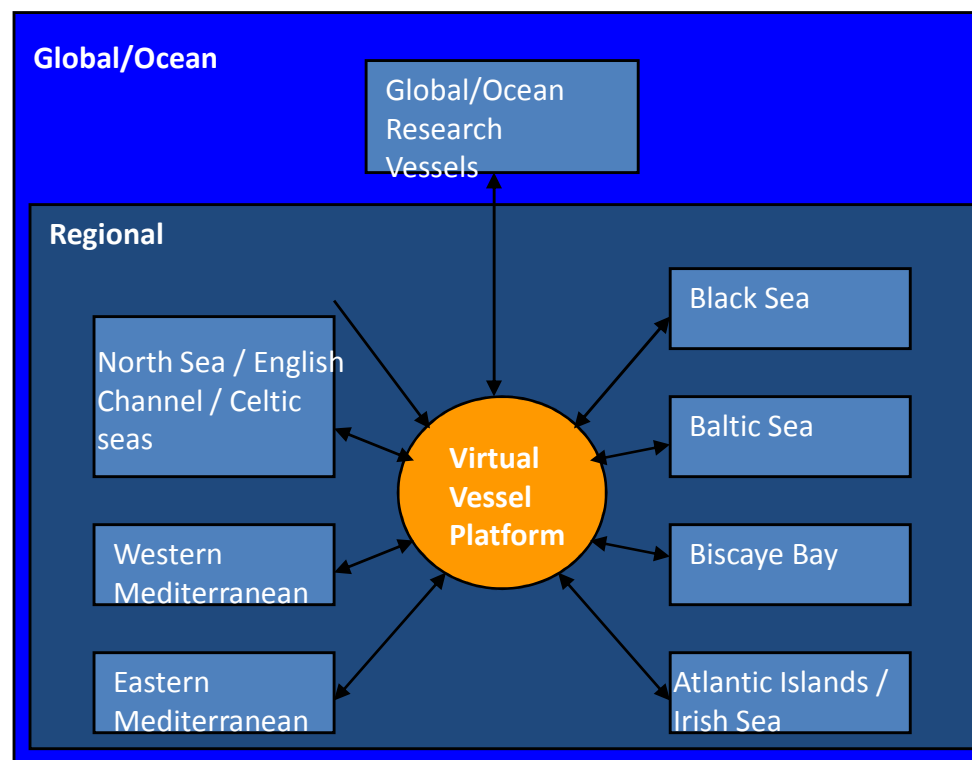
Global/Ocean

Global/Ocean Research Vessels

Regional

North Sea / English Channel / Celtic seas

Western Mediterranean

Eastern Mediterranean

Virtual Vessel Platform

Black Sea

Baltic Sea

Biscaye Bay

Atlantic Islands / Irish Sea